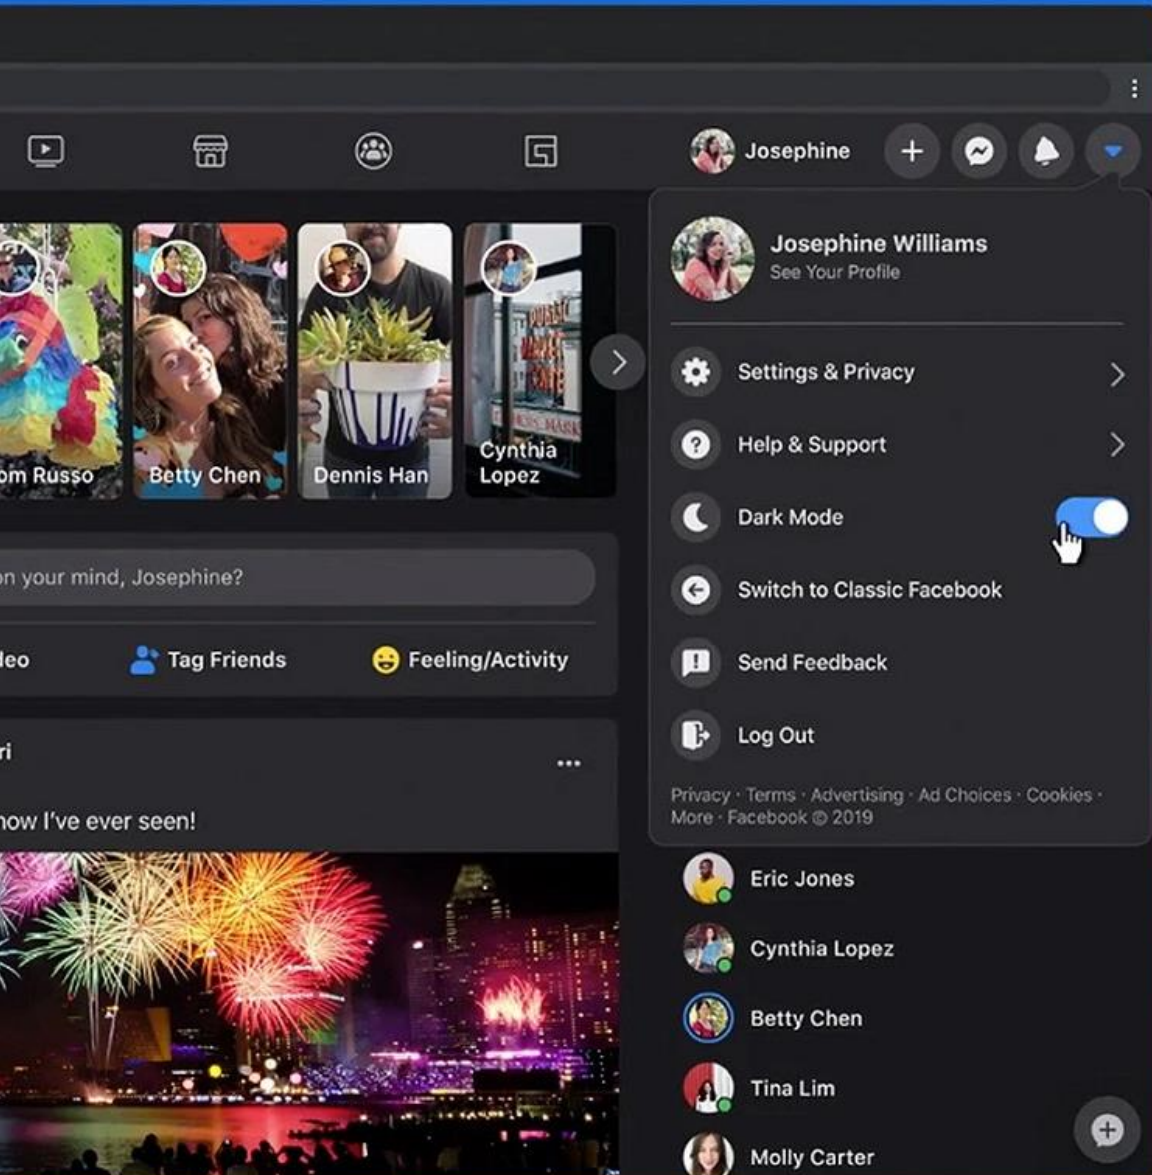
Josephine

om Russo

Betty Chen

Dennis Han

Cynthia Lopez

on your mind, Josephine?

deo

Tag Friends

Feeling/Activity

ri

...

how I've ever seen!

Josephine Williams
See Your Profile

Settings & Privacy

Help & Support

Dark Mode

Switch to Classic Facebook

Send Feedback

Log Out

Privacy · Terms · Advertising · Ad Choices · Cookies · More · Facebook © 2019

Eric Jones

Cynthia Lopez

Betty Chen

Tina Lim

Molly Carter